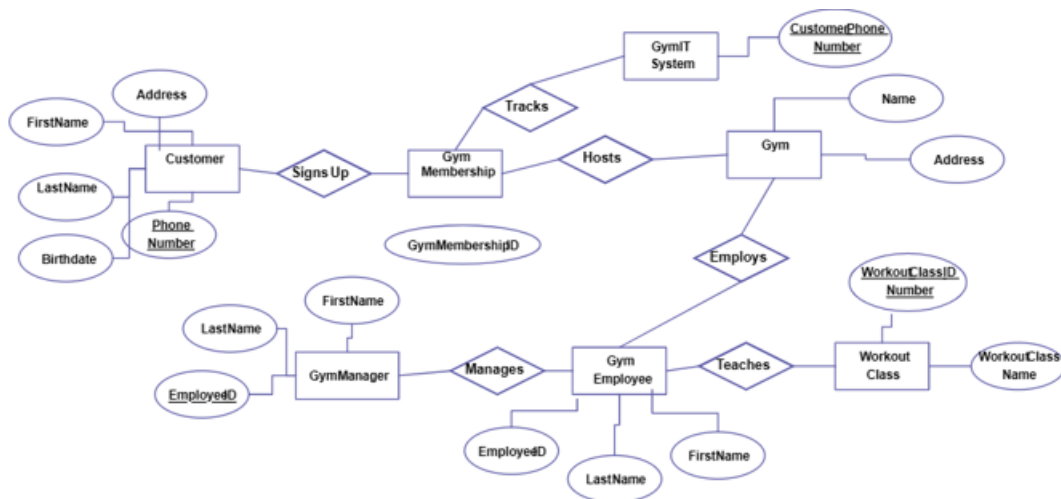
GymIT System

CustomerPhone Number

Tracks

Name

Address

FirstName

Customer

Signs Up

Gym Membership

Hosts

Gym

Address

LastName

Phone Number

Birthdate

GymMembershipID

Employs

WorkoutClassID Number

FirstName

LastName

GymManager

Manages

Gym Employee

Teaches

Workout Class

WorkoutClass Name

EmployeeID

EmployeeID

LastName

FirstName